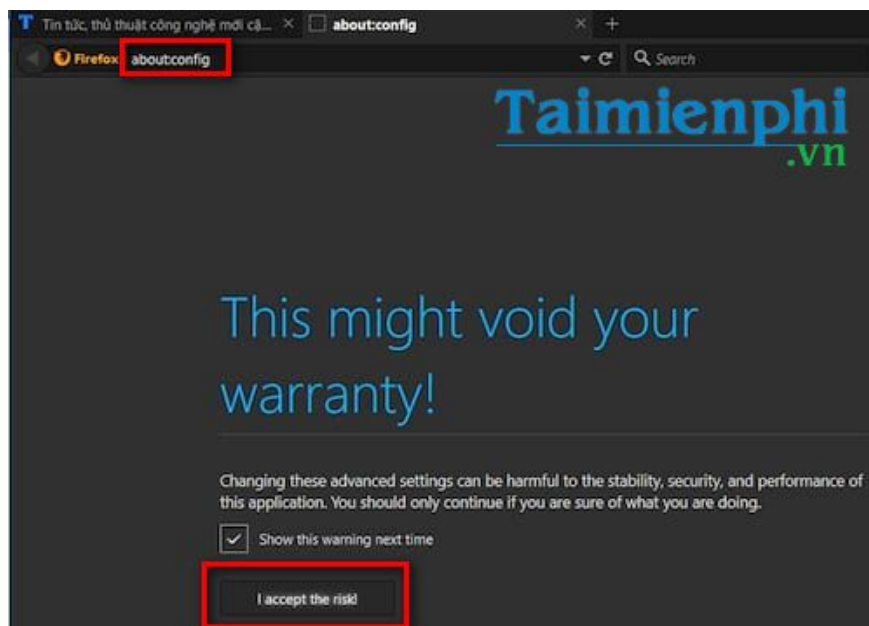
T Tin tức, thủ thuật công nghệ mới cậ... ×
about:config ×
+

Firefox about:config
Search

Taimienphi
.vn

This might void your warranty!

Changing these advanced settings can be harmful to the stability, security, and performance of this application. You should only continue if you are sure of what you are doing.

Show this warning next time

I accept the risk!